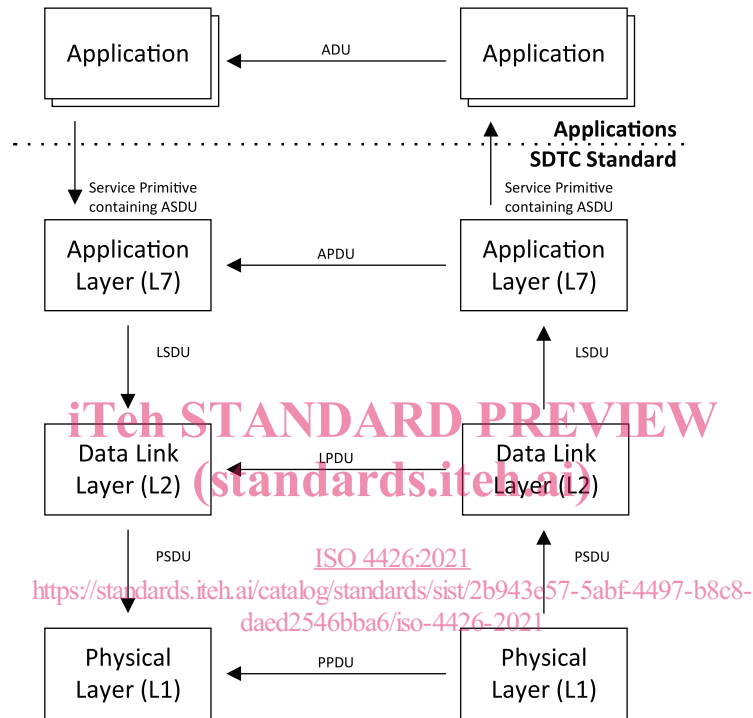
Application

ADU

Application

Applications

SDTC Standard

Service Primitive containing ASDU

Service Primitive containing ASDU

Application Layer (L7)

APDU

Application Layer (L7)

LSDU

LSDU

iTeh STANDARD PREVIEW
(standards.iteh.ai)

Data Link Layer (L2)

LPDU

Data Link Layer (L2)

PSDU

ISO 4426:2021
https://standards.iteh.ai/catalog/standards/sist/2b943e57-5abf-4497-b8c8-daed2546bba6/iso-4426-2021

PSDU

Physical Layer (L1)

PPDU

Physical Layer (L1)